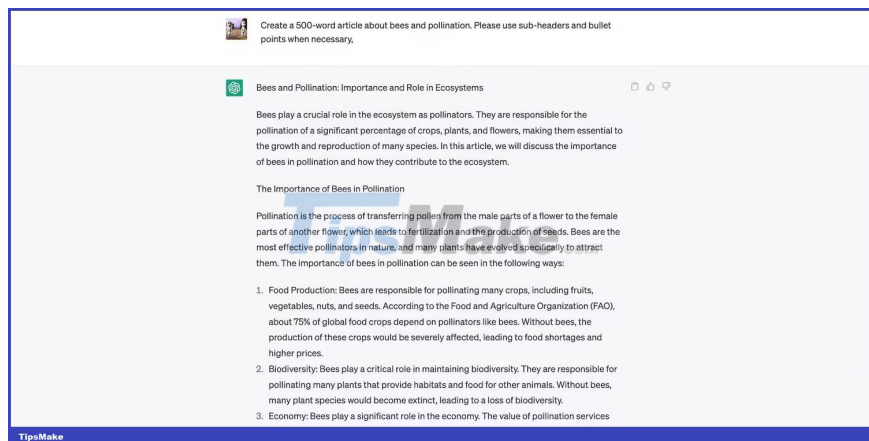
Create a 500-word article about bees and pollination. Please use sub-headers and bullet points when necessary,

Bees and Pollination: Importance and Role in Ecosystems

Bees play a crucial role in the ecosystem as pollinators. They are responsible for the pollination of a significant percentage of crops, plants, and flowers, making them essential to the growth and reproduction of many species. In this article, we will discuss the importance of bees in pollination and how they contribute to the ecosystem.

The Importance of Bees in Pollination

Pollination is the process of transferring pollen from the male parts of a flower to the female parts of another flower, which leads to fertilization and the production of seeds. Bees are the most effective pollinators in nature, and many plants have evolved specifically to attract them. The importance of bees in pollination can be seen in the following ways:

1. Food Production: Bees are responsible for pollinating many crops, including fruits, vegetables, nuts, and seeds. According to the Food and Agriculture Organization (FAO), about 75% of global food crops depend on pollinators like bees. Without bees, the production of these crops would be severely affected, leading to food shortages and higher prices.
2. Biodiversity: Bees play a critical role in maintaining biodiversity. They are responsible for pollinating many plants that provide habitats and food for other animals. Without bees, many plant species would become extinct, leading to a loss of biodiversity.
3. Economy: Bees play a significant role in the economy. The value of pollination services

TipsMake